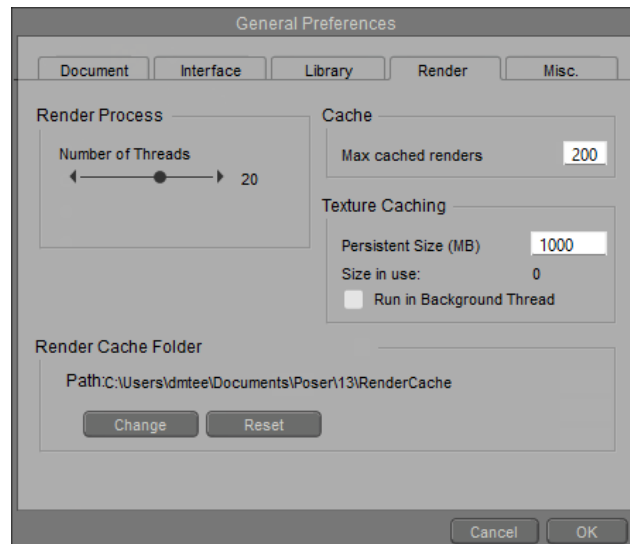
General Preferences

Document
Interface
Library
Render
Misc.

Render Process

Number of Threads

20

Cache

Max cached renders 200

Texture Caching

Persistent Size (MB) 1000

Size in use: 0

Run in Background Thread

Render Cache Folder

Path:C:\Users\dmtee\Documents\Poser\13\RenderCache

Change
Reset

Cancel
OK